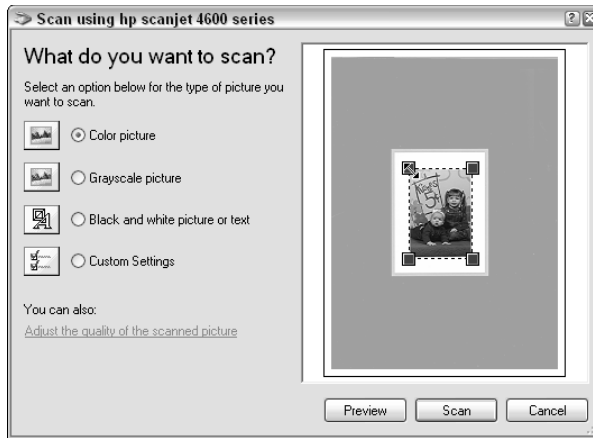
Scan using hp scanjet 4600 series

What do you want to scan?

Select an option below for the type of picture you want to scan.

Color picture

Grayscale picture

Black and white picture or text

Custom Settings

You can also:

Adjust the quality of the scanned picture

Preview

Scan

Cancel